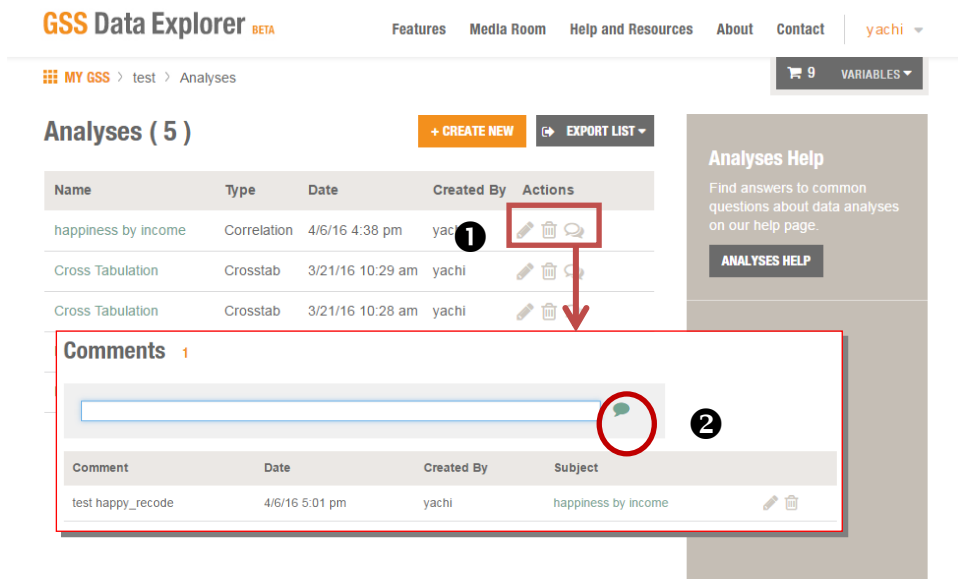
GSS Data Explorer BETA

Features Media Room Help and Resources About Contact yachi

MY GSS > test > Analyses

9 VARIABLES

Analyses ( 5 )

+ CREATE NEW EXPORT LIST

| Name | Type | Date | Created By | Actions |
|---|---|---|---|---|
| happiness by income | Correlation | 4/6/16 4:38 pm | yachi | |
| Cross Tabulation | Crosstab | 3/21/16 10:29 am | yachi | |
| Cross Tabulation | Crosstab | 3/21/16 10:28 am | yachi | |

❶

Analyses Help

Find answers to common questions about data analyses on our help page.

ANALYSES HELP

Comments 1

❷

| Comment | Date | Created By | Subject |
|---|---|---|---|
| test happy_recode | 4/6/16 5:01 pm | yachi | happiness by income |